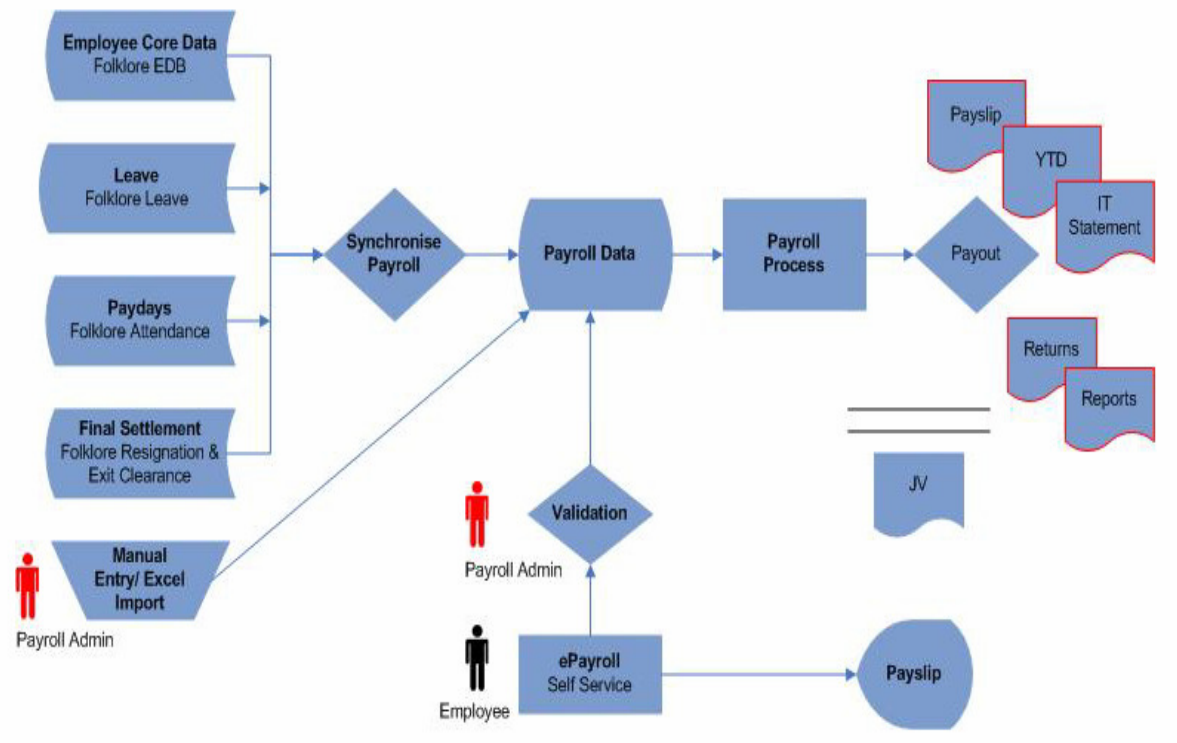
Employee Core Data
Folklore EDB

Leave
Folklore Leave

Paydays
Folklore Attendance

Final Settlement
Folklore Resignation & Exit Clearance

Manual Entry/ Excel Import

Payroll Admin

Synchronise Payroll

Payroll Data

Payroll Process

Payout

Payslip

YTD

IT Statement

Returns

Reports

JV

Validation

Payroll Admin

Employee

ePayroll
Self Service

Payslip